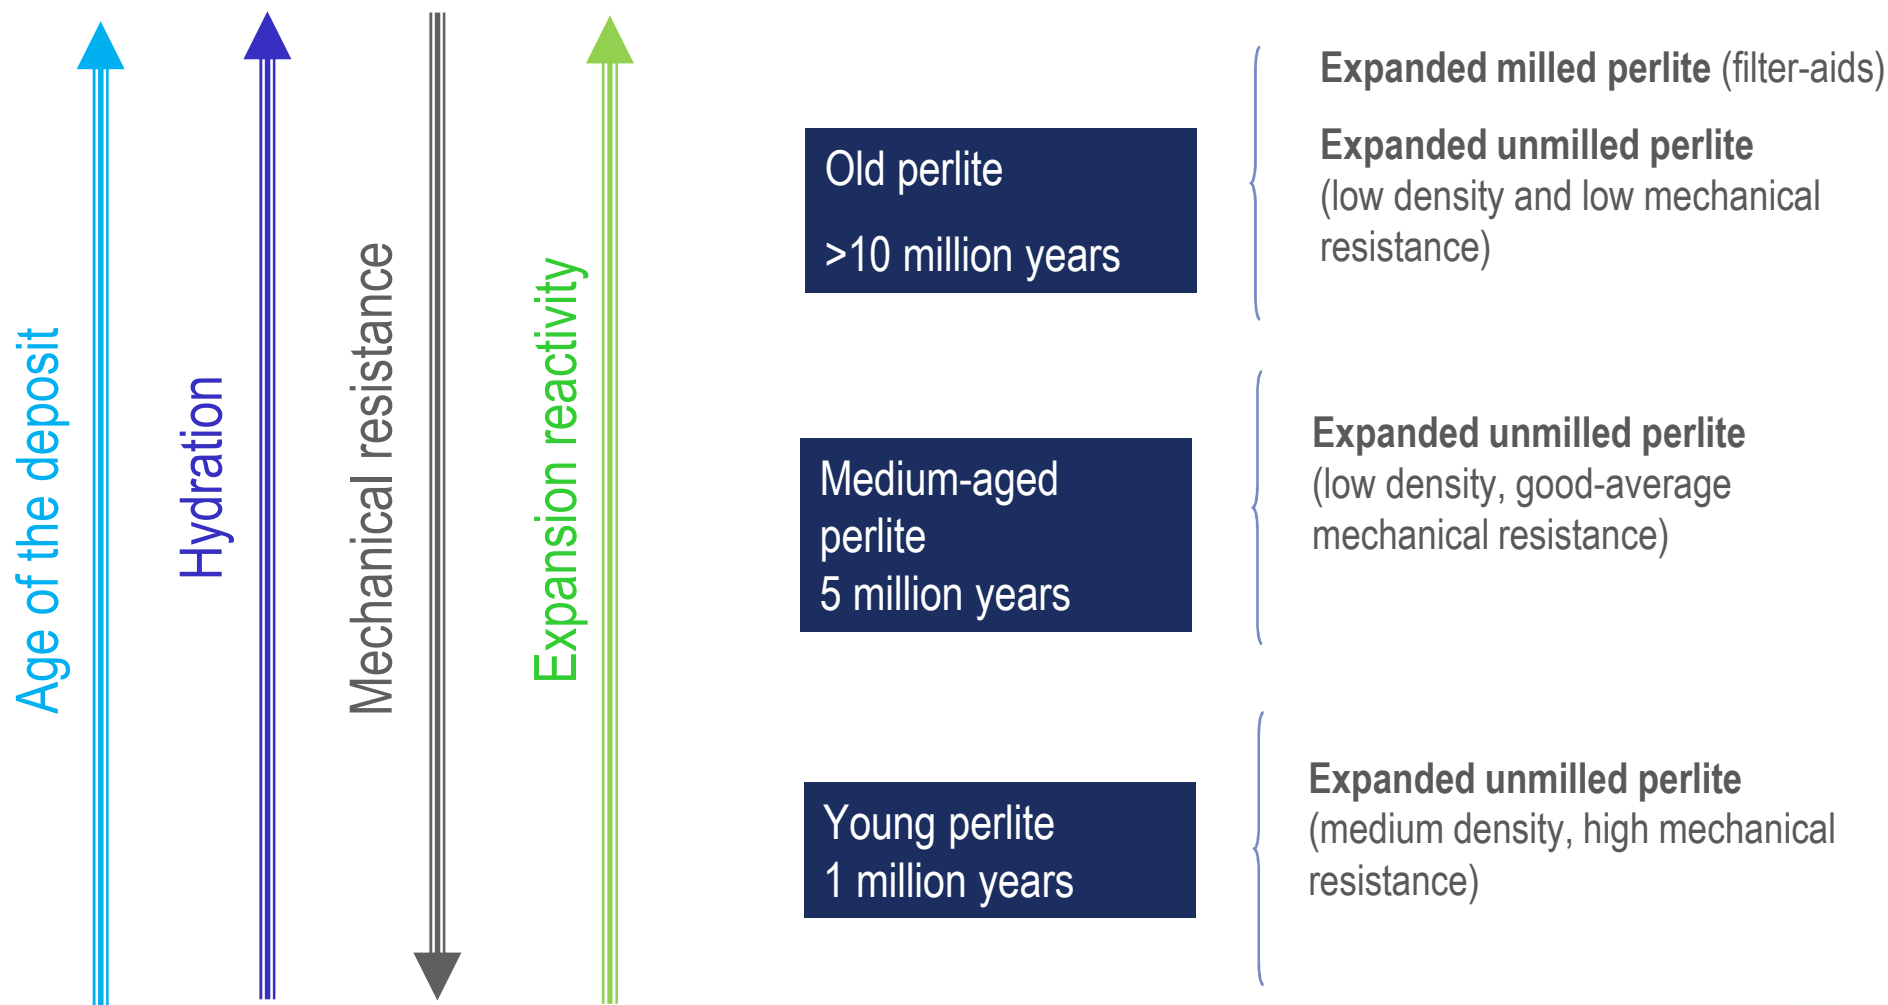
Age of the deposit

Hydration

Mechanical resistance

Expansion reactivity

Old perlite

>10 million years

Expanded milled perlite (filter-aids)

Expanded unmilled perlite (low density and low mechanical resistance)

Medium-aged perlite
5 million years

Expanded unmilled perlite (low density, good-average mechanical resistance)

Young perlite
1 million years

Expanded unmilled perlite (medium density, high mechanical resistance)